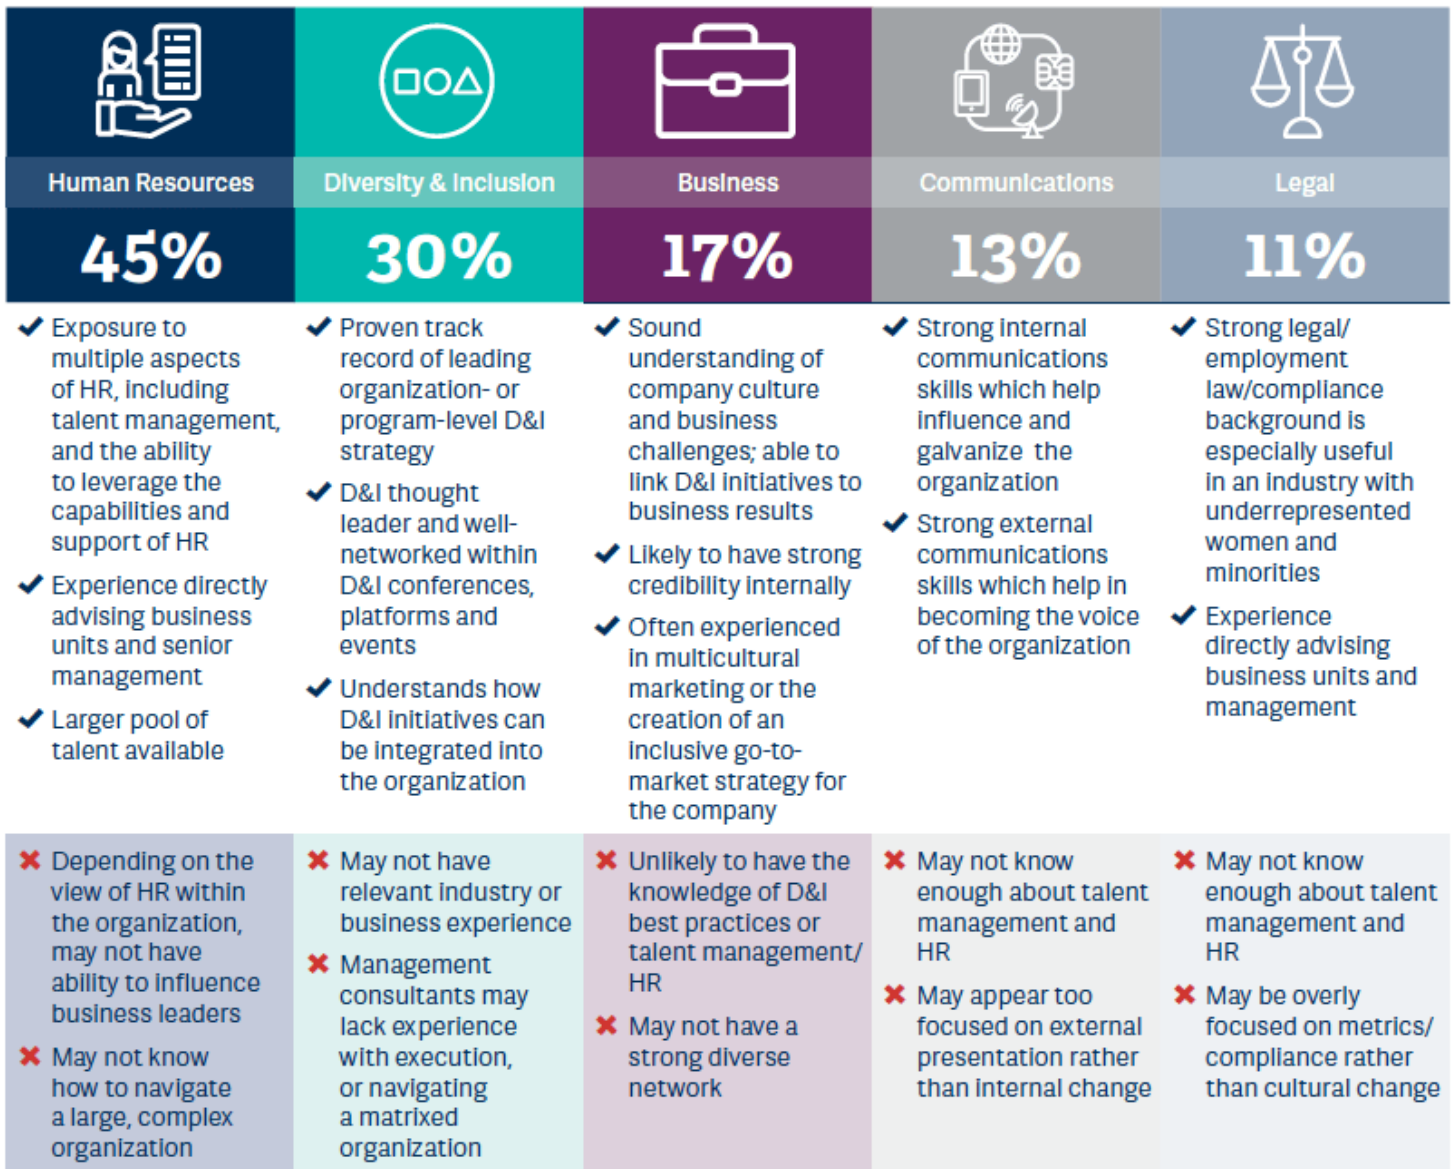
| Human Resources | Diversity & Inclusion | Business | Communications | Legal |
|---|---|---|---|---|
| 45% | 30% | 17% | 13% | 11% |
| ✔ Exposure to multiple aspects of HR, including talent management, and the ability to leverage the capabilities and support of HR<br>✔ Experience directly advising business units and senior management<br>✔ Larger pool of talent available | ✔ Proven track record of leading organization- or program-level D&I strategy<br>✔ D&I thought leader and well-networked within D&I conferences, platforms and events<br>✔ Understands how D&I initiatives can be integrated into the organization | ✔ Sound understanding of company culture and business challenges; able to link D&I initiatives to business results<br>✔ Likely to have strong credibility internally<br>✔ Often experienced in multicultural marketing or the creation of an inclusive go-to-market strategy for the company | ✔ Strong internal communications skills which help influence and galvanize the organization<br>✔ Strong external communications skills which help in becoming the voice of the organization | ✔ Strong legal/ employment law/compliance background is especially useful in an industry with underrepresented women and minorities<br>✔ Experience directly advising business units and management |
| ✖ Depending on the view of HR within the organization, may not have ability to influence business leaders<br>✖ May not know how to navigate a large, complex organization | ✖ May not have relevant industry or business experience<br>✖ Management consultants may lack experience with execution, or navigating a matrixed organization | ✖ Unlikely to have the knowledge of D&I best practices or talent management/ HR<br>✖ May not have a strong diverse network | ✖ May not know enough about talent management and HR<br>✖ May appear too focused on external presentation rather than internal change | ✖ May not know enough about talent management and HR<br>✖ May be overly focused on metrics/ compliance rather than cultural change |